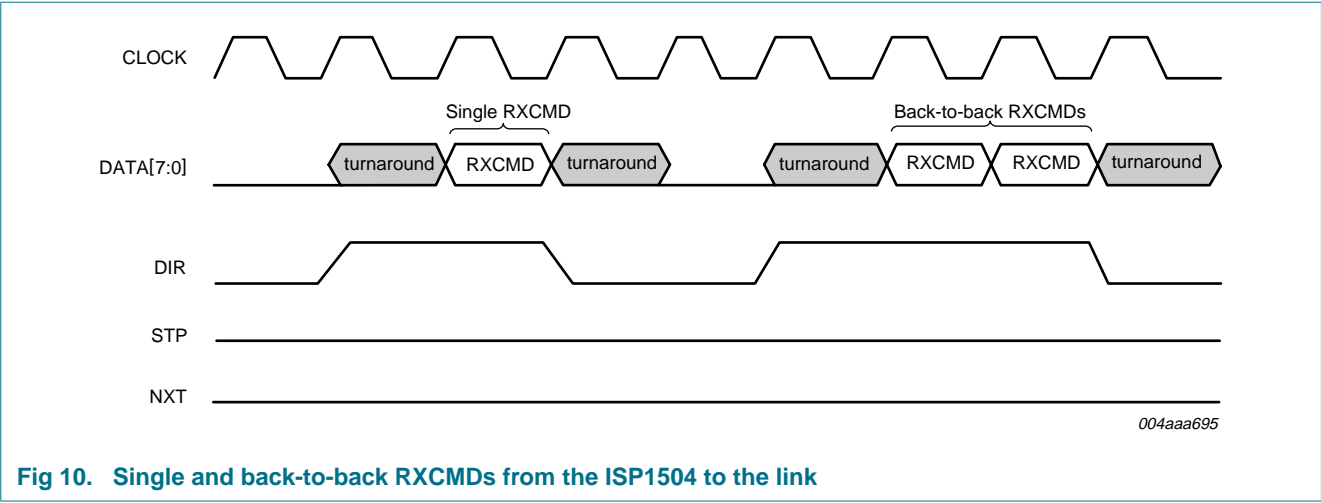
CLOCK

Single RXCMD

Back-to-back RXCMDs

DATA[7:0]

turnaround RXCMD turnaround

turnaround RXCMD RXCMD turnaround

DIR

STP

NXT

004aaa695

Fig 10. Single and back-to-back RXCMDs from the ISP1504 to the link